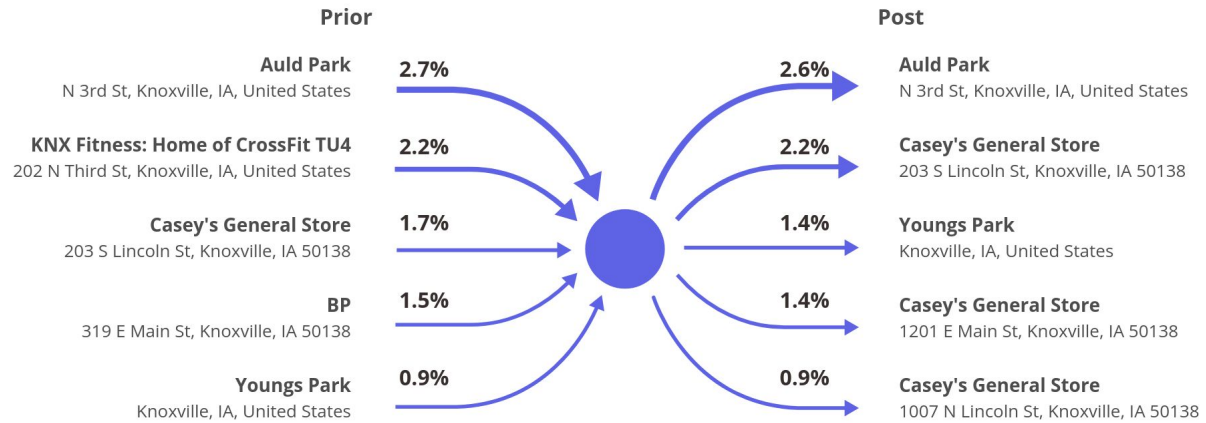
Prior

Auld Park
N 3rd St, Knoxville, IA, United States
2.7%

KNX Fitness: Home of CrossFit TU4
202 N Third St, Knoxville, IA, United States
2.2%

Casey's General Store
203 S Lincoln St, Knoxville, IA 50138
1.7%

BP
319 E Main St, Knoxville, IA 50138
1.5%

Youngs Park
Knoxville, IA, United States
0.9%

Post

2.6%
Auld Park
N 3rd St, Knoxville, IA, United States

2.2%
Casey's General Store
203 S Lincoln St, Knoxville, IA 50138

1.4%
Youngs Park
Knoxville, IA, United States

1.4%
Casey's General Store
1201 E Main St, Knoxville, IA 50138

0.9%
Casey's General Store
1007 N Lincoln St, Knoxville, IA 50138